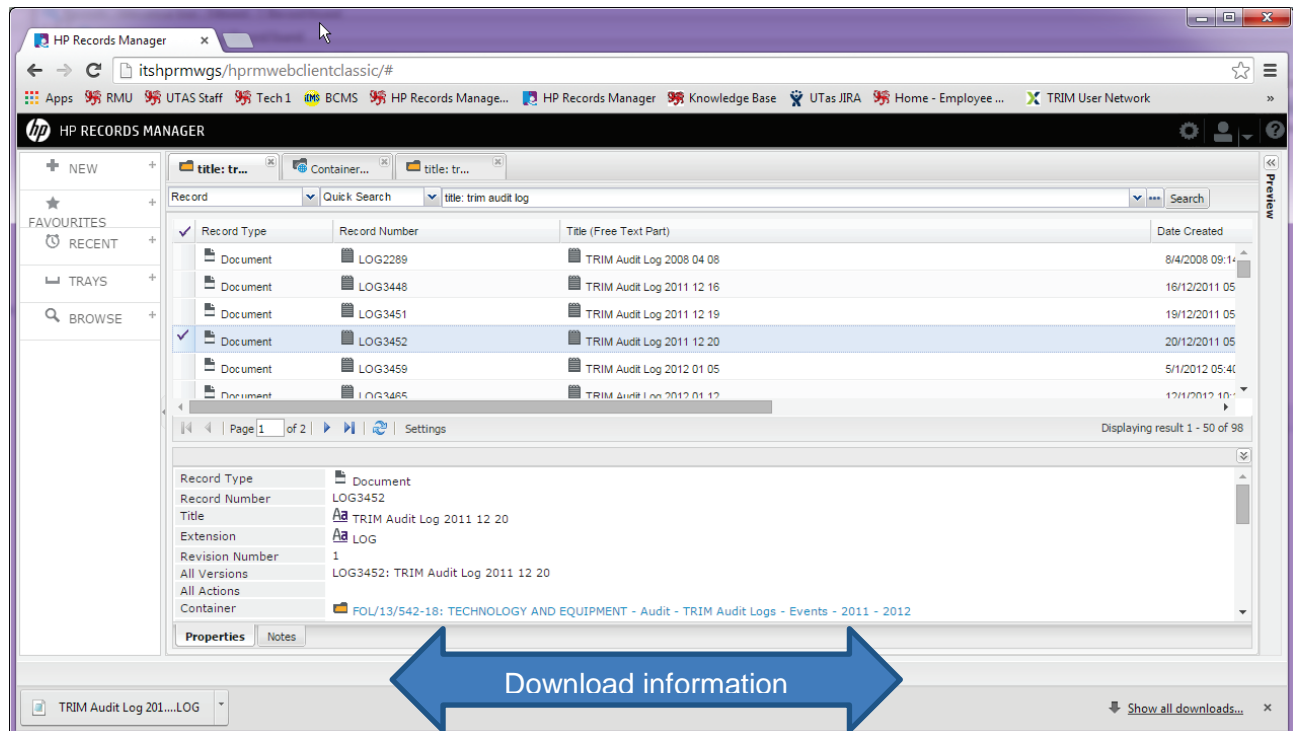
HP Records Manager ×

itshprmwgs/hprmwebclientclassic/#

Apps RMU UTAS Staff Tech 1 BCMS HP Records Manage... HP Records Manager Knowledge Base UTas JIRA Home - Employee ... TRIM User Network »

HP RECORDS MANAGER

NEW +
FAVOURITES +
RECENT +
TRAYS +
BROWSE +

title: tr... × Container... × title: tr... ×

Record | Quick Search | title: trim audit log | Search

| Record Type | Record Number | Title (Free Text Part) | Date Created |
|---|---|---|---|
| Document | LOG2289 | TRIM Audit Log 2008 04 08 | 8/4/2008 09:1 |
| Document | LOG3448 | TRIM Audit Log 2011 12 16 | 16/12/2011 05 |
| Document | LOG3451 | TRIM Audit Log 2011 12 19 | 19/12/2011 05 |
| Document | LOG3452 | TRIM Audit Log 2011 12 20 | 20/12/2011 05 |
| Document | LOG3459 | TRIM Audit Log 2012 01 05 | 5/1/2012 05:4 |
| Document | LOG3465 | TRIM Audit Log 2012 01 12 | 12/1/2012 10: |

Page 1 of 2 Settings Displaying result 1 - 50 of 98

Record Type Document
Record Number LOG3452
Title TRIM Audit Log 2011 12 20
Extension LOG
Revision Number 1
All Versions LOG3452: TRIM Audit Log 2011 12 20
All Actions
Container FOL/13/542-18: TECHNOLOGY AND EQUIPMENT - Audit - TRIM Audit Logs - Events - 2011 - 2012

Properties Notes

Preview

Download information

TRIM Audit Log 201....LOG

Show all downloads... ×